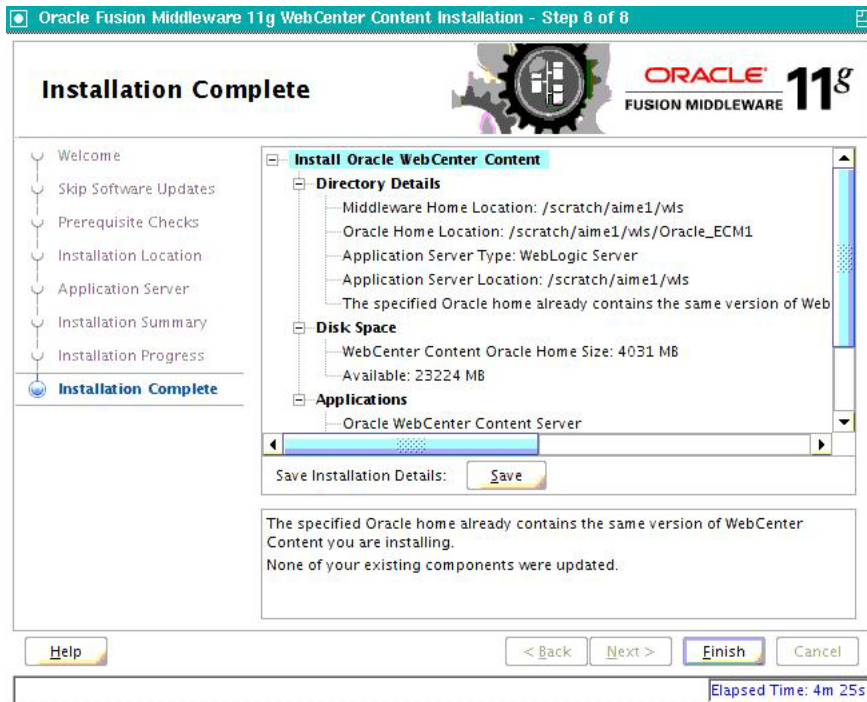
Oracle Fusion Middleware 11g WebCenter Content Installation - Step 8 of 8

Installation Complete

ORACLE FUSION MIDDLEWARE 11g

Welcome
Skip Software Updates
Prerequisite Checks
Installation Location
Application Server
Installation Summary
Installation Progress
Installation Complete

Install Oracle WebCenter Content
Directory Details
Middleware Home Location: /scratch/aime1/wls
Oracle Home Location: /scratch/aime1/wls/Oracle_ECM1
Application Server Type: WebLogic Server
Application Server Location: /scratch/aime1/wls
The specified Oracle home already contains the same version of Web
Disk Space
WebCenter Content Oracle Home Size: 4031 MB
Available: 23224 MB
Applications
Oracle WebCenter Content Server

Save Installation Details: Save

The specified Oracle home already contains the same version of WebCenter Content you are installing.
None of your existing components were updated.

Help
< Back
Next >
Finish
Cancel

Elapsed Time: 4m 25s